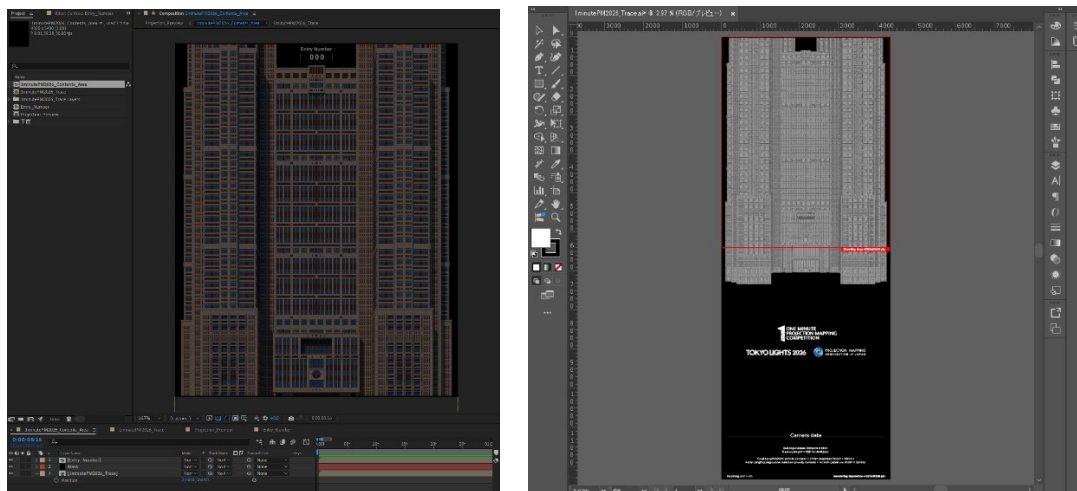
Entry Number
000

1minutePM2026_Trace.ai* @ 3.07 % (RGB/プレビュー)

1000
2000
3000
4000
5000
6000
7000

1 ONE MINUTE PROJECTION MAPPING COMPETITION

TOKYO LIGHTS 2026

PROJECTION MAPPING ASSOCIATION OF JAPAN

Camera data

0:00:00:16

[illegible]